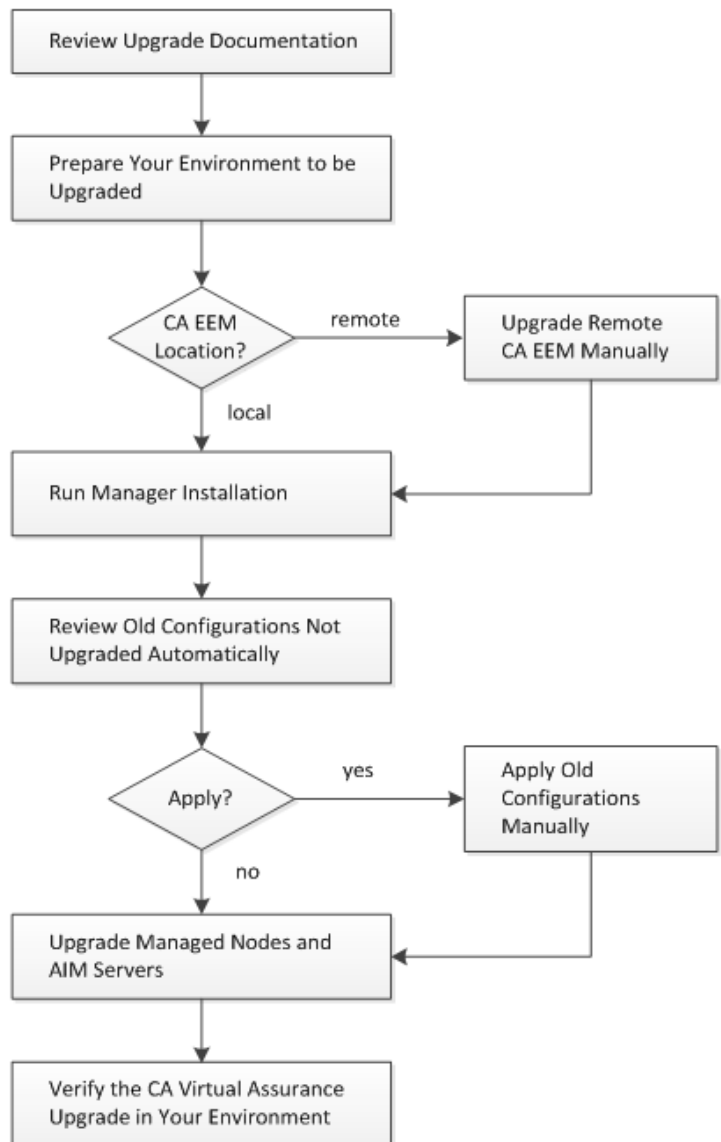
Review Upgrade Documentation

Prepare Your Environment to be Upgraded

CA EEM Location?

remote

Upgrade Remote CA EEM Manually

local

Run Manager Installation

Review Old Configurations Not Upgraded Automatically

Apply?

yes

Apply Old Configurations Manually

no

Upgrade Managed Nodes and AIM Servers

Verify the CA Virtual Assurance Upgrade in Your Environment